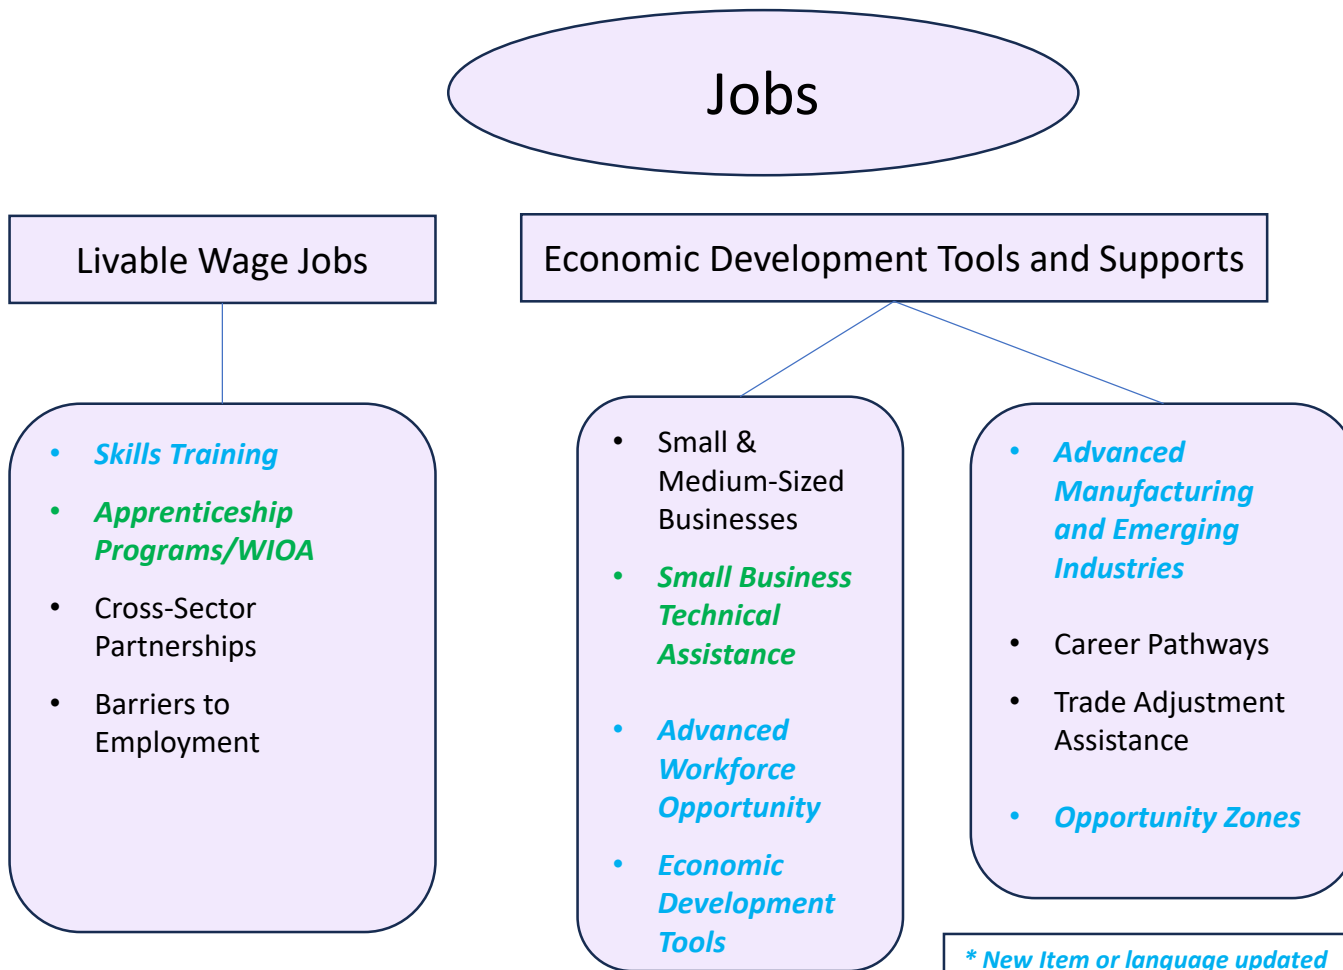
Jobs

Livable Wage Jobs

Economic Development Tools and Supports

- Skills Training
- Apprenticeship Programs/WIOA
- Cross-Sector Partnerships
- Barriers to Employment

- Small & Medium-Sized Businesses
- Small Business Technical Assistance
- Advanced Workforce Opportunity
- Economic Development Tools

- Advanced Manufacturing and Emerging Industries
- Career Pathways
- Trade Adjustment Assistance
- Opportunity Zones

* New Item or language updated